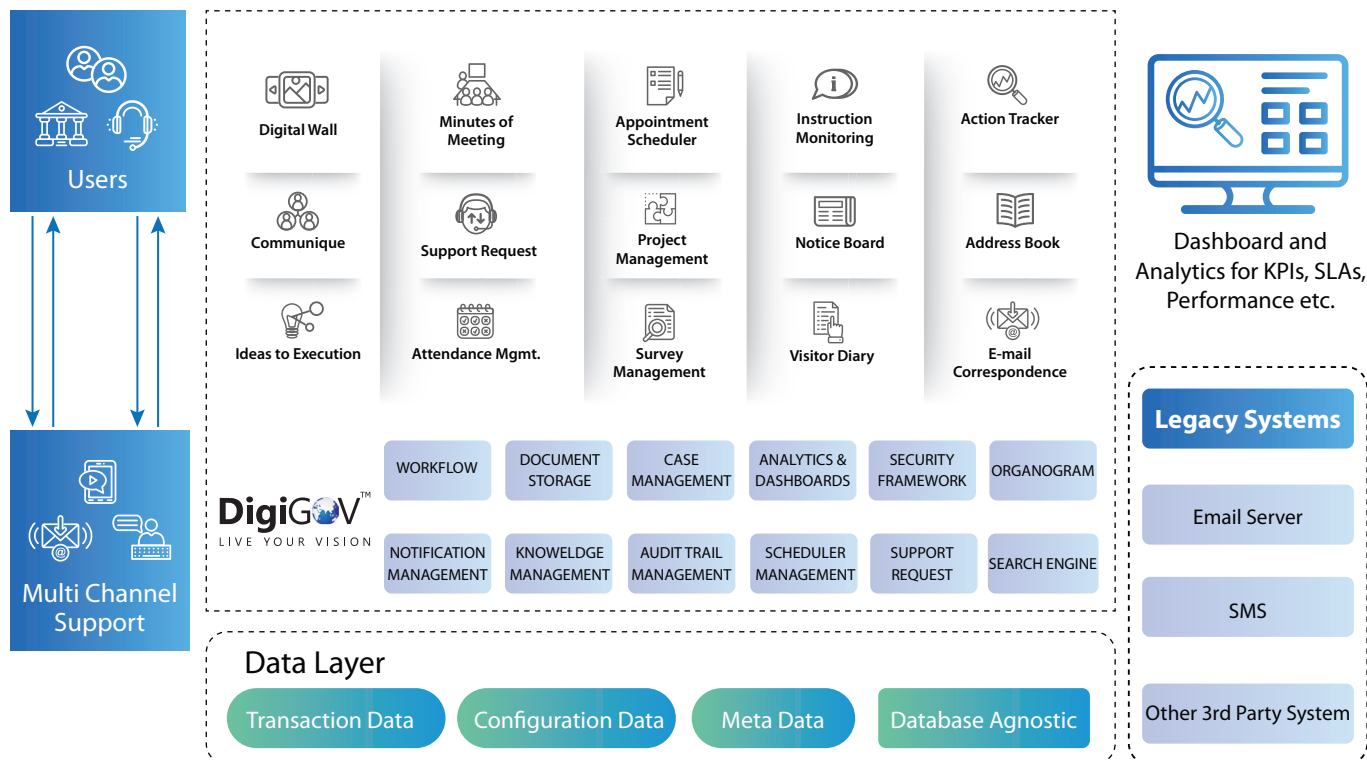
Users

Multi Channel Support

Digital Wall

Minutes of Meeting

Appointment Scheduler

Instruction Monitoring

Action Tracker

Communique

Support Request

Project Management

Notice Board

Address Book

Ideas to Execution

Attendance Mgmt.

Survey Management

Visitor Diary

E-mail Correspondence

DigiGOV™
LIVE YOUR VISION

| WORKFLOW | DOCUMENT STORAGE | CASE MANAGEMENT | ANALYTICS & DASHBOARDS | SECURITY FRAMEWORK | ORGANOGRAM |
|---|---|---|---|---|---|
| NOTIFICATION MANAGEMENT | KNOWELDGE MANAGEMENT | AUDIT TRAIL MANAGEMENT | SCHEDULER MANAGEMENT | SUPPORT REQUEST | SEARCH ENGINE |

Data Layer

Transaction Data

Configuration Data

Meta Data

Database Agnostic

Dashboard and Analytics for KPIs, SLAs, Performance etc.

Legacy Systems

Email Server

SMS

Other 3rd Party System